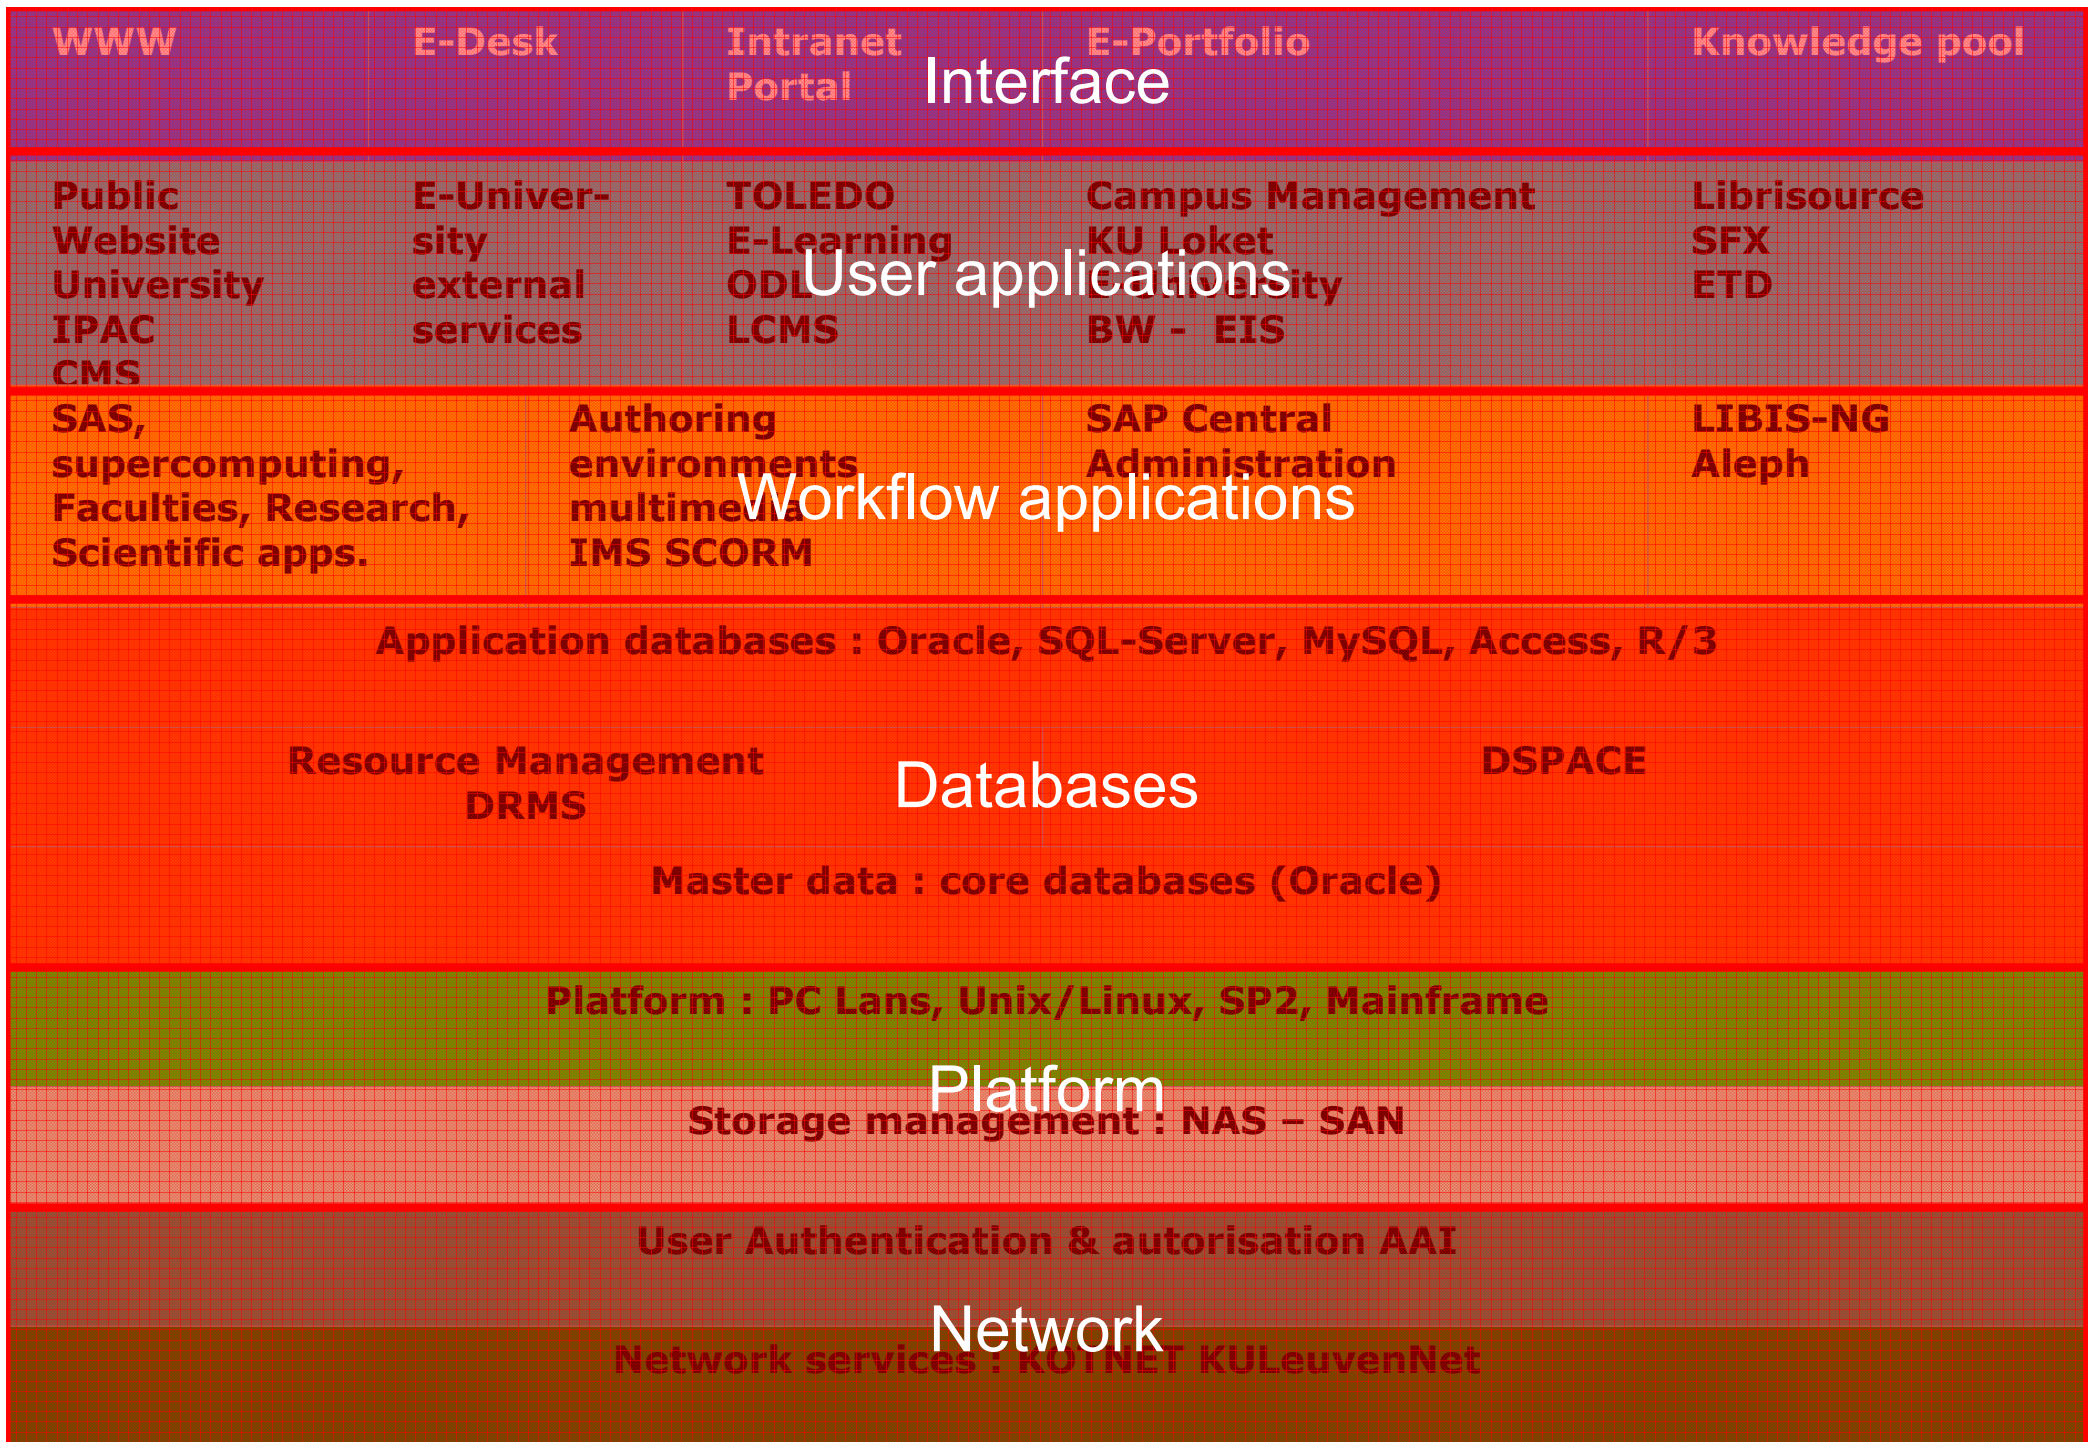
WWW

E-Desk

Intranet Portal

E-Portfolio

Knowledge pool

Interface

Public Website University IPAC CMS

E-University external services

TOLEDO E-Learning ODL LCMS

Campus Management KU Loket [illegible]ity BW - EIS

Librisource SFX ETD

User applications

SAS, supercomputing, Faculties, Research, Scientific apps.

Authoring environments multimedia IMS SCORM

SAP Central Administration

LIBIS-NG Aleph

Workflow applications

Application databases : Oracle, SQL-Server, MySQL, Access, R/3

Resource Management DRMS

DSPACE

Databases

Master data : core databases (Oracle)

Platform : PC Lans, Unix/Linux, SP2, Mainframe

Platform

Storage management : NAS – SAN

User Authentication & autorisation AAI

Network

Network services : KOTNET KULeuvenNet